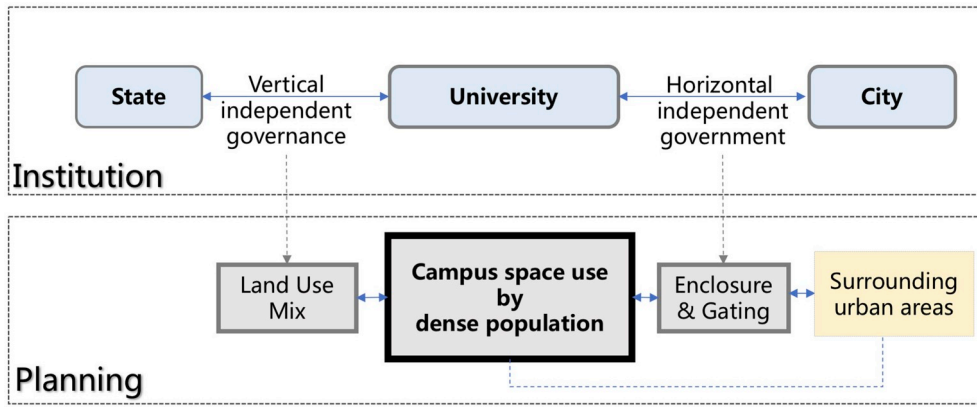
State

Vertical independent governance

University

Horizontal independent government

City

Institution

Land Use Mix

Campus space use by dense population

Enclosure & Gating

Surrounding urban areas

Planning